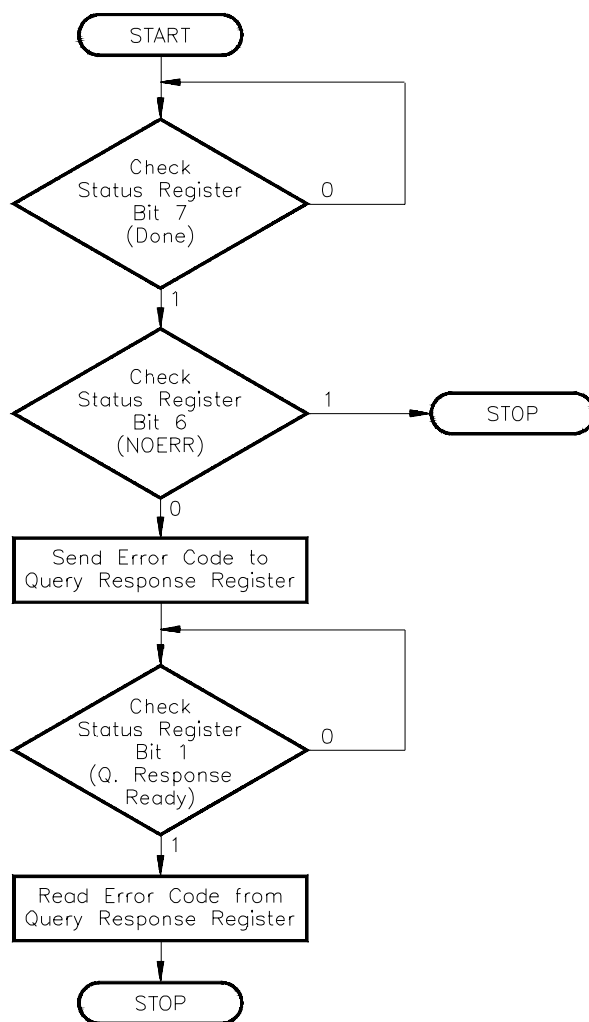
START

Check Status Register Bit 7 (Done)

0

1

Check Status Register Bit 6 (NOERR)

1

STOP

0

Send Error Code to Query Response Register

Check Status Register Bit 1 (Q. Response Ready)

0

1

Read Error Code from Query Response Register

STOP